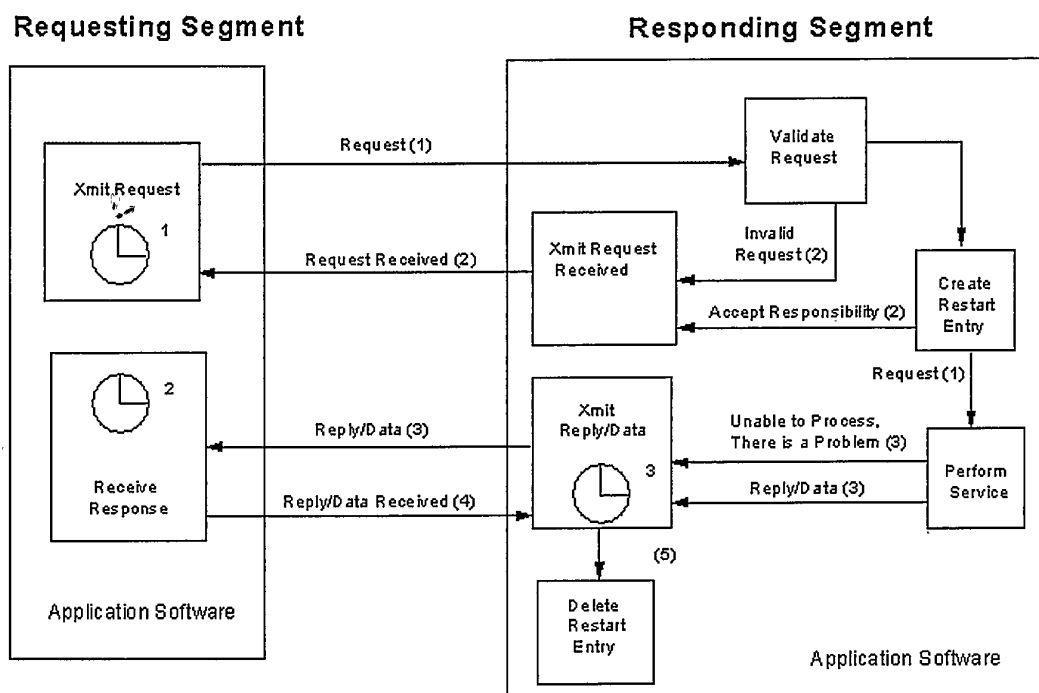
Requesting Segment

Responding Segment

Xmit Request

1

Request (1)

Validate Request

Invalid Request (2)

Xmit Request Received

Request Received (2)

Create Restart Entry

Accept Responsibility (2)

Request (1)

2

Receive Response

Reply/Data (3)

Xmit Reply/Data

3

Unable to Process, There is a Problem (3)

Perform Service

Reply/Data (3)

Reply/Data Received (4)

(5)

Delete Restart Entry

Application Software

Application Software